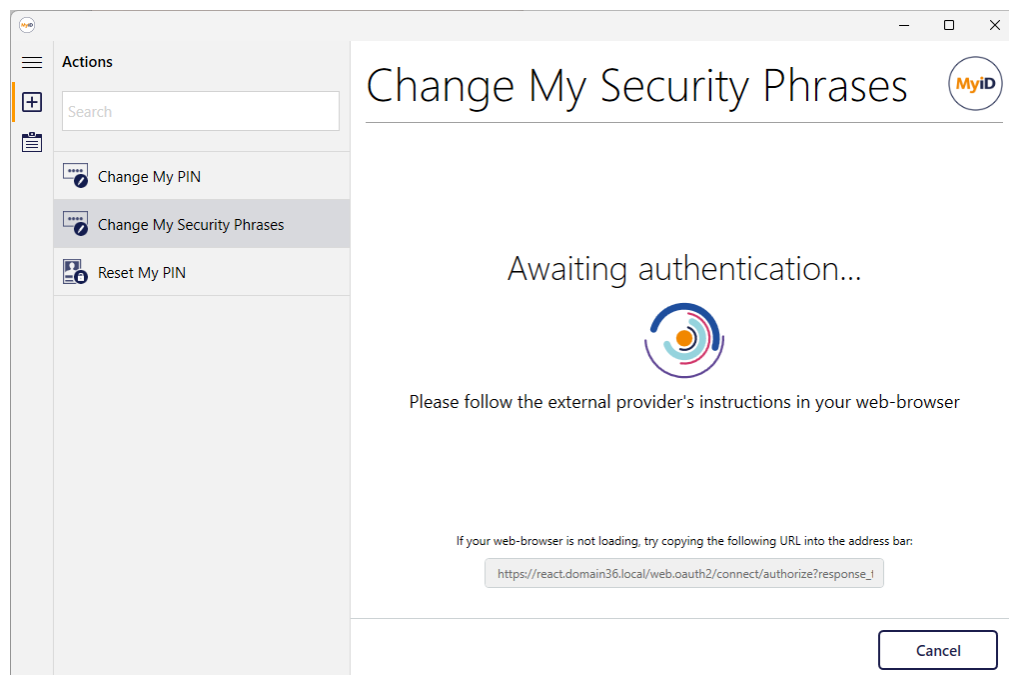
Actions

Search

Change My PIN

Change My Security Phrases

Reset My PIN

Change My Security Phrases

MyID

Awaiting authentication...

Please follow the external provider's instructions in your web-browser

If your web-browser is not loading, try copying the following URL into the address bar:

https://react.domain36.local/web.oauth2/connect/authorize?response_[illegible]

Cancel